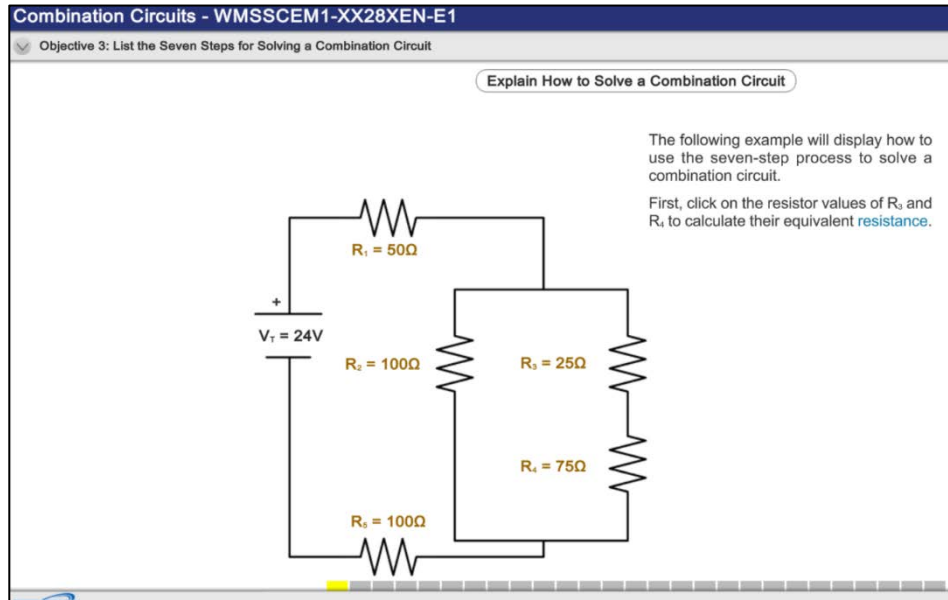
Combination Circuits - WMSSCEM1-XX28XEN-E1

Objective 3: List the Seven Steps for Solving a Combination Circuit

Explain How to Solve a Combination Circuit

The following example will display how to use the seven-step process to solve a combination circuit.

First, click on the resistor values of $R_3$ and $R_4$ to calculate their equivalent resistance.

$R_1 = 50\Omega$

+

$V_T = 24V$

$R_2 = 100\Omega$

$R_3 = 25\Omega$

$R_4 = 75\Omega$

$R_5 = 100\Omega$